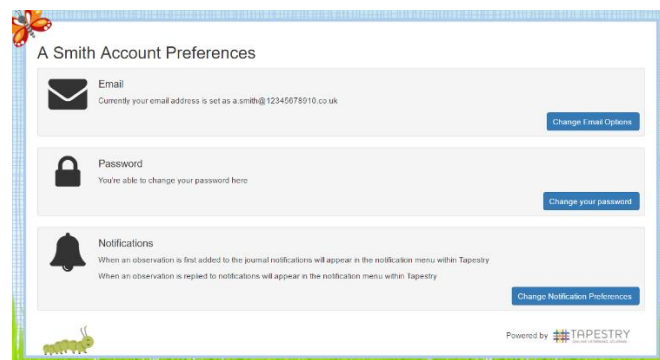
A Smith Account Preferences

Email

Currently your email address is set as a.smith@12345678010.co.uk

Change Email Options

Password

You're able to change your password here

Change your password

Notifications

When an observation is first added to the journal notifications will appear in the notification menu within Tapestry

When an observation is replied to notifications will appear in the notification menu within Tapestry

Change Notification Preferences

Powered by TAPESTRY

ONLINE LEARNING JOURNAL